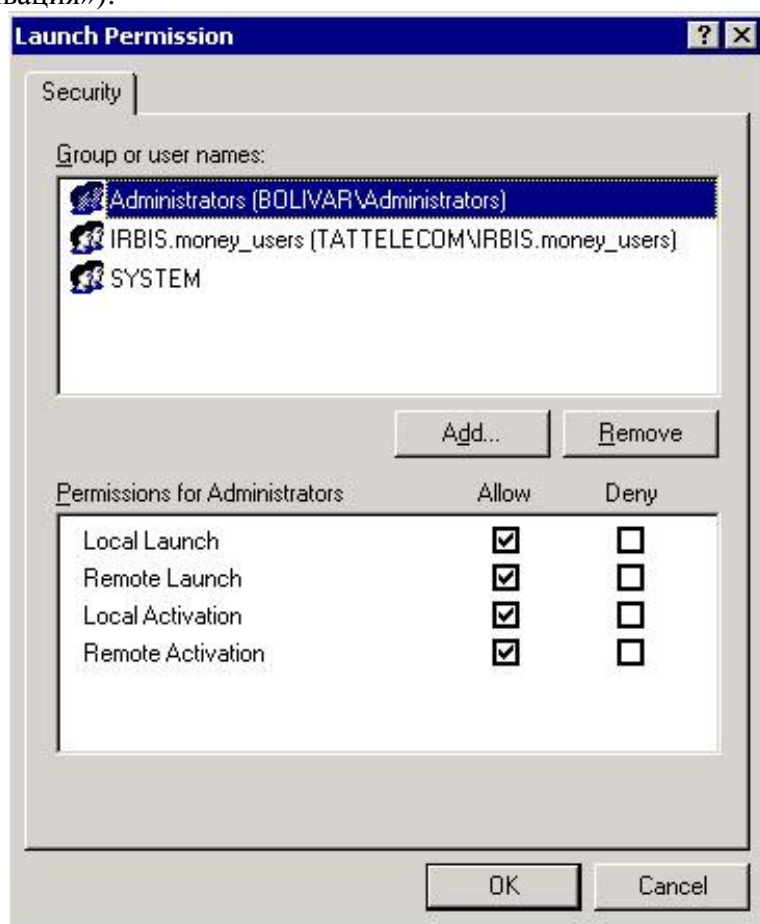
вация»).

Launch Permission

Security

Group or user names:

Administrators (BOLIVAR\Administrators)
IRBIS.money_users (TATTELECOM\IRBIS.money_users)
SYSTEM

Add...
Remove

| Permissions for Administrators | Allow | Deny |
|---|---|---|
| Local Launch | ☑ | ☐ |
| Remote Launch | ☑ | ☐ |
| Local Activation | ☑ | ☐ |
| Remote Activation | ☑ | ☐ |

OK
Cancel